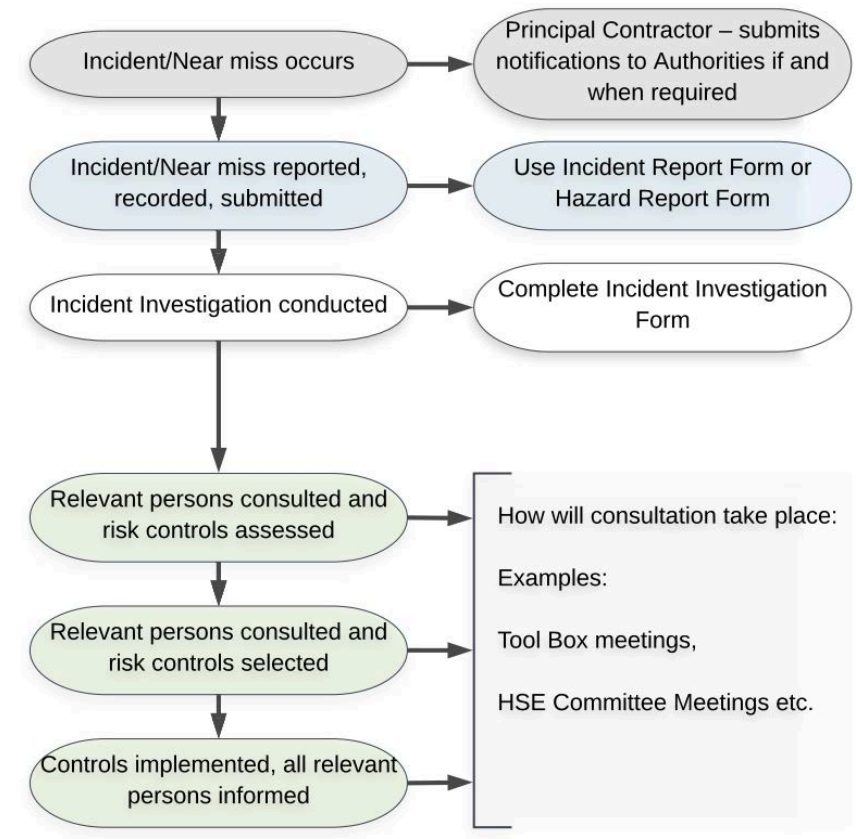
Incident/Near miss occurs

Principal Contractor – submits notifications to Authorities if and when required

Incident/Near miss reported, recorded, submitted

Use Incident Report Form or Hazard Report Form

Incident Investigation conducted

Complete Incident Investigation Form

Relevant persons consulted and risk controls assessed

Relevant persons consulted and risk controls selected

Controls implemented, all relevant persons informed

How will consultation take place:

Examples:

Tool Box meetings,

HSE Committee Meetings etc.